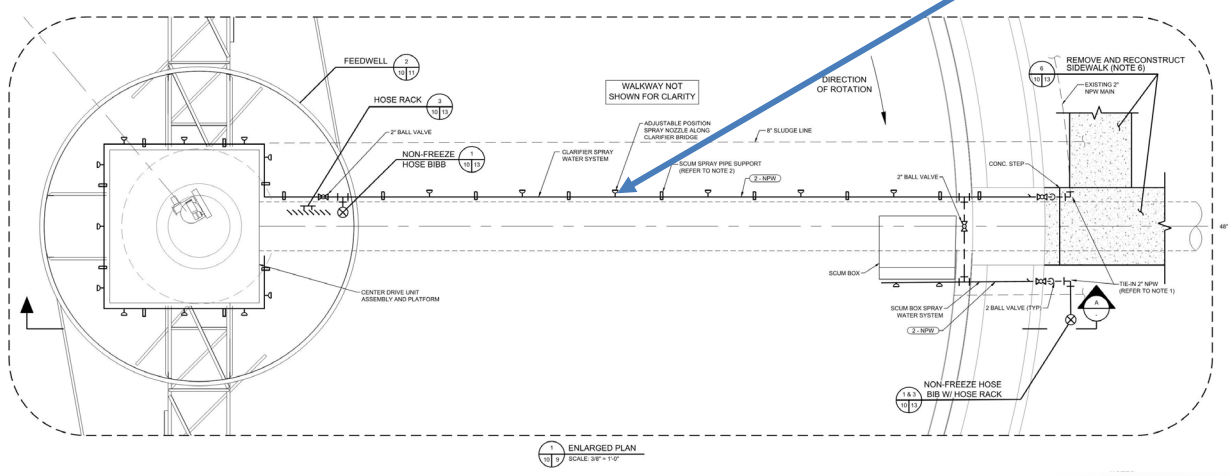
FEEDWELL
2
10 11

HOSE RACK
3
10 13

WALKWAY NOT SHOWN FOR CLARITY

DIRECTION OF ROTATION

6
10 13
REMOVE AND RECONSTRUCT SIDEWALK (NOTE 6)

EXISTING 2" NPW MAIN

2" BALL VALVE

NON-FREEZE HOSE BIBB
1
10 15

ADJUSTABLE POSITION SPRAY NOZZLE ALONG CLARIFIER BRIDGE

8" SLUDGE LINE

CLARIFIER SPRAY WATER SYSTEM

SCUM SPRAY PIPE SUPPORT (REFER TO NOTE 2)

2 - NPW

2" BALL VALVE

CONC. STEP

48"

SCUM BOX

TIE-IN 2" NPW (REFER TO NOTE 1)

CENTER DRIVE UNIT ASSEMBLY AND PLATFORM

SCUM BOX SPRAY WATER SYSTEM

2 BALL VALVE (TYP)

A
-

2 - NPW

NON-FREEZE HOSE BIB W/ HOSE RACK
1 & 3
10 13

1
10 9
ENLARGED PLAN
SCALE: 3/8" = 1'-0"